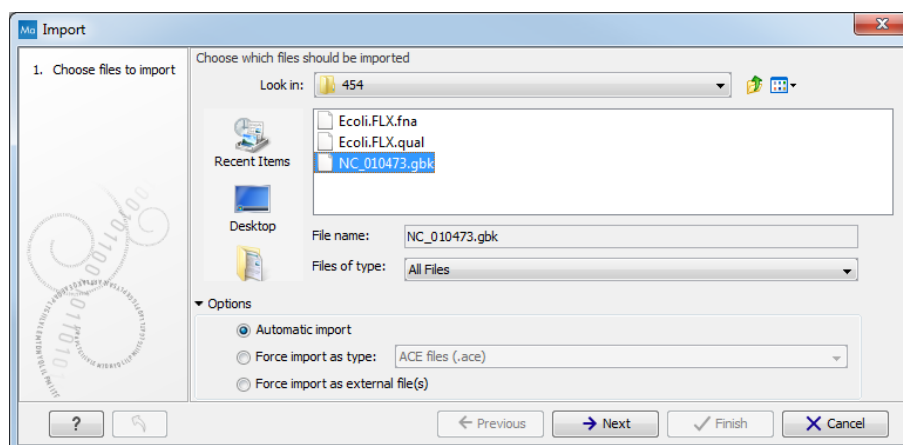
Ma Import

1. Choose files to import

Choose which files should be imported

Look in: 454

Recent Items

Desktop

Ecoli.FLX.fna
Ecoli.FLX.qual
NC_010473.gbk

File name: NC_010473.gbk

Files of type: All Files

Options

Automatic import

Force import as type: ACE files (.ace)

Force import as external file(s)

?

Previous

Next

Finish

Cancel